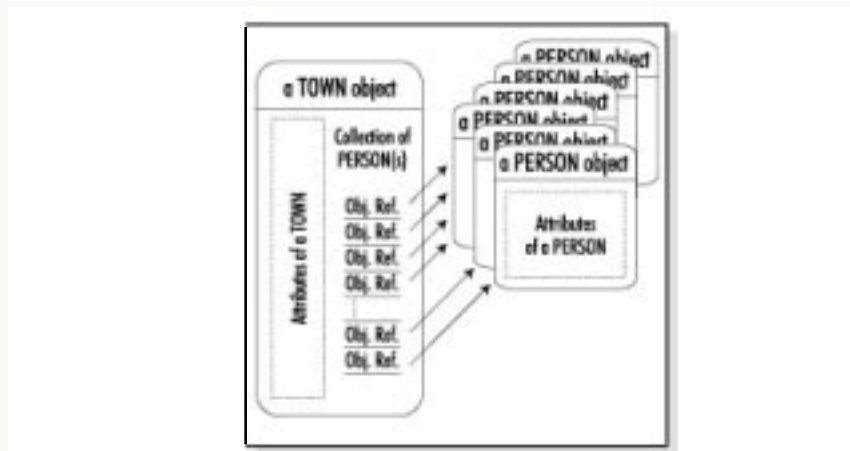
a TOWN object

Attributes of a TOWN

Collection of PERSON(s)

Obj. Ref.
Obj. Ref.
Obj. Ref.
Obj. Ref.
Obj. Ref.
Obj. Ref.

a PERSON object
a PERSON object
a PERSON object
a PERSON object
a PERSON object
a PERSON object

Attributes of a PERSON